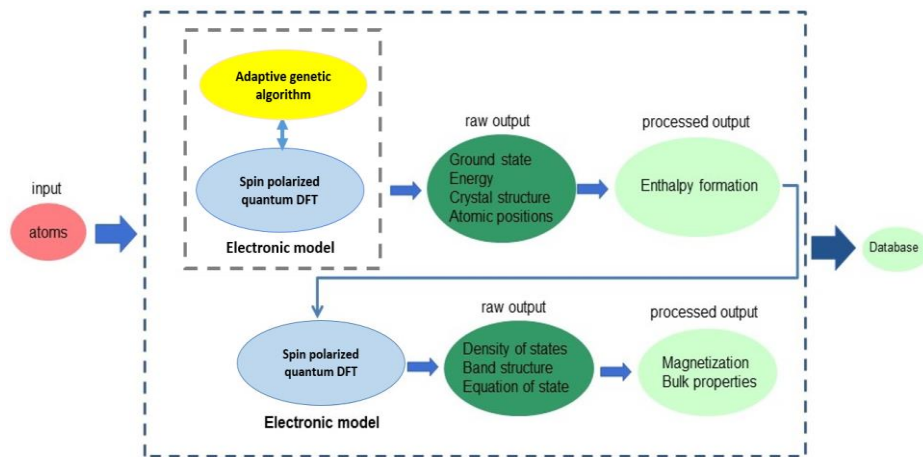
input

atoms

Adaptive genetic algorithm

Spin polarized quantum DFT

Electronic model

raw output

Ground state
Energy
Crystal structure
Atomic positions

processed output

Enthalpy formation

Database

Spin polarized quantum DFT

Electronic model

raw output

Density of states
Band structure
Equation of state

processed output

Magnetization
Bulk properties